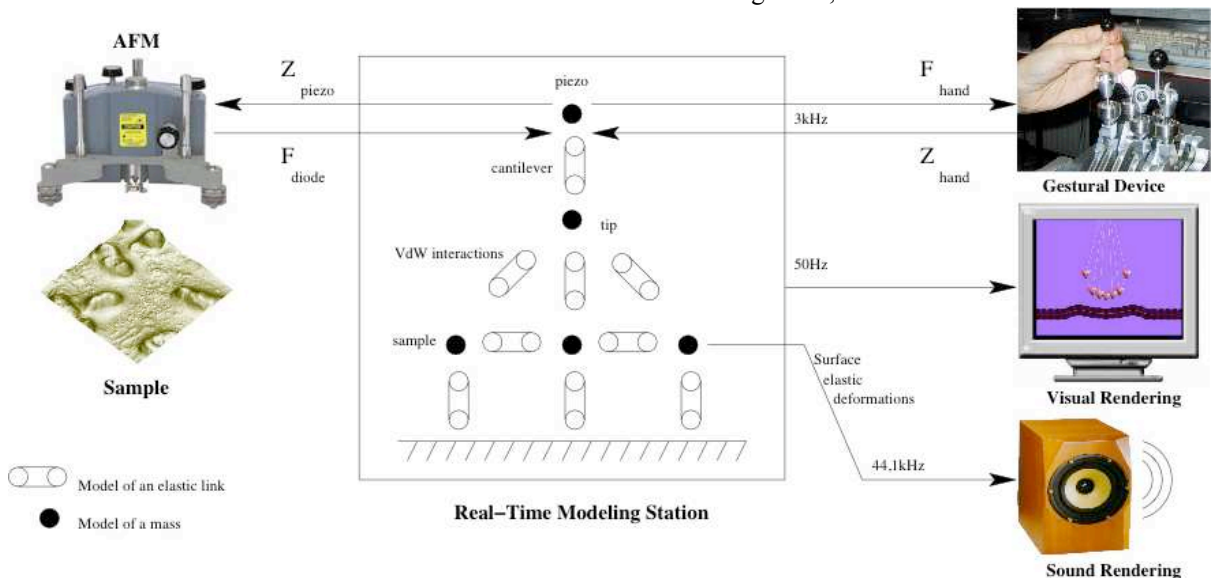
AFM

$Z_{piezo}$

$F_{diode}$

Sample

piezo

cantilever

tip

VdW interactions

sample

$F_{hand}$

3kHz

$Z_{hand}$

Gestural Device

50Hz

Visual Rendering

Surface elastic deformations

44.1kHz

Sound Rendering

Real−Time Modeling Station

Model of an elastic link

Model of a mass